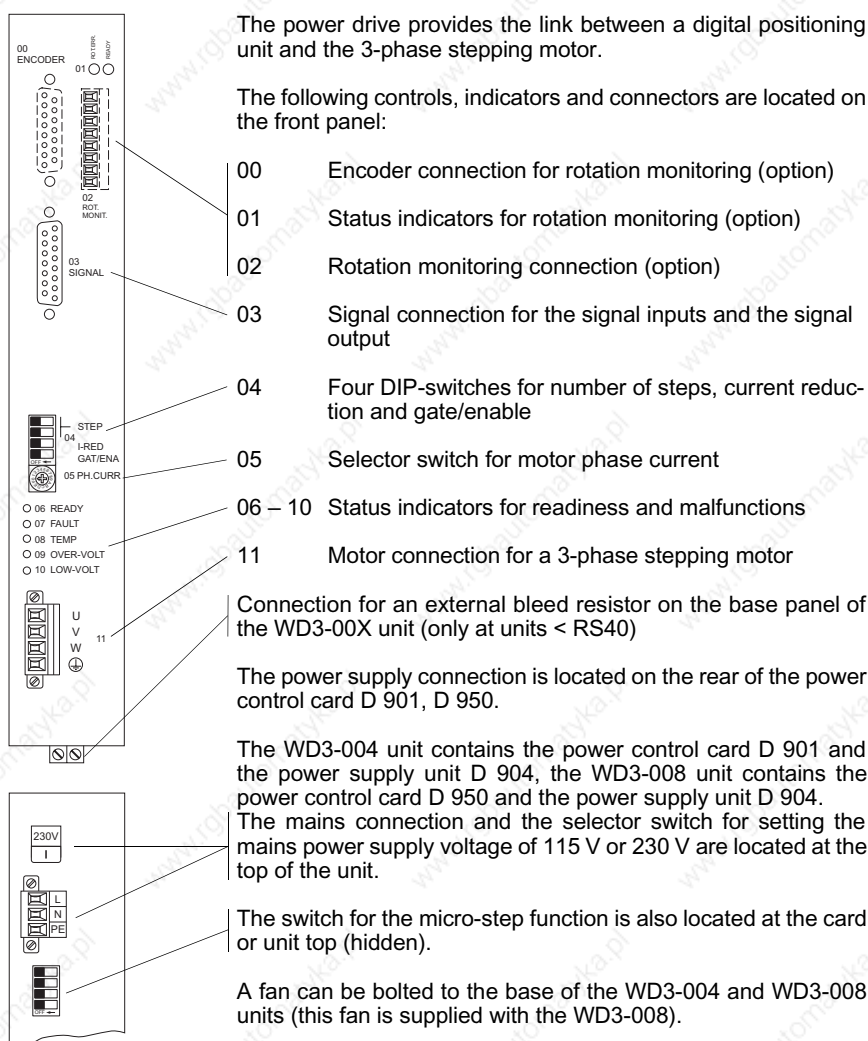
00
ENCODER
01
ROT.ERR.
READY
02
ROT.
MONIT.
03
SIGNAL
STEP
04
I-RED
GAT/ENA
OFF
05 PH.CURR
06 READY
07 FAULT
08 TEMP
09 OVER-VOLT
10 LOW-VOLT
U
V
W
11
230V
L
N
PE
OFF

The power drive provides the link between a digital positioning unit and the 3-phase stepping motor.

The following controls, indicators and connectors are located on the front panel:

00 Encoder connection for rotation monitoring (option)

01 Status indicators for rotation monitoring (option)

02 Rotation monitoring connection (option)

03 Signal connection for the signal inputs and the signal output

04 Four DIP-switches for number of steps, current reduction and gate/enable

05 Selector switch for motor phase current

06 – 10 Status indicators for readiness and malfunctions

11 Motor connection for a 3-phase stepping motor

Connection for an external bleed resistor on the base panel of the WD3-00X unit (only at units < RS40)

The power supply connection is located on the rear of the power control card D 901, D 950.

The WD3-004 unit contains the power control card D 901 and the power supply unit D 904, the WD3-008 unit contains the power control card D 950 and the power supply unit D 904. The mains connection and the selector switch for setting the mains power supply voltage of 115 V or 230 V are located at the top of the unit.

The switch for the micro-step function is also located at the card or unit top (hidden).

A fan can be bolted to the base of the WD3-004 and WD3-008 units (this fan is supplied with the WD3-008).